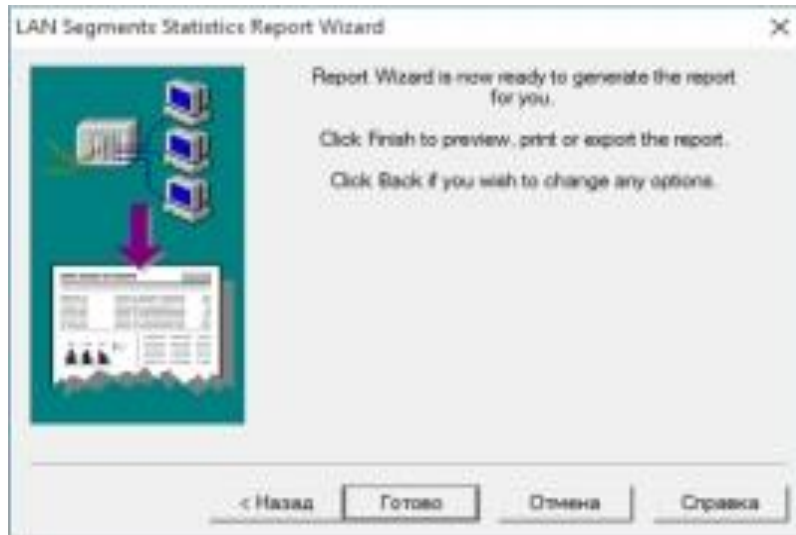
LAN Segments Statistics Report Wizard

Report Wizard is now ready to generate the report for you.

Click Finish to preview, print or export the report.

Click Back if you wish to change any options.

< Назад

Готово

Отмена

Справка